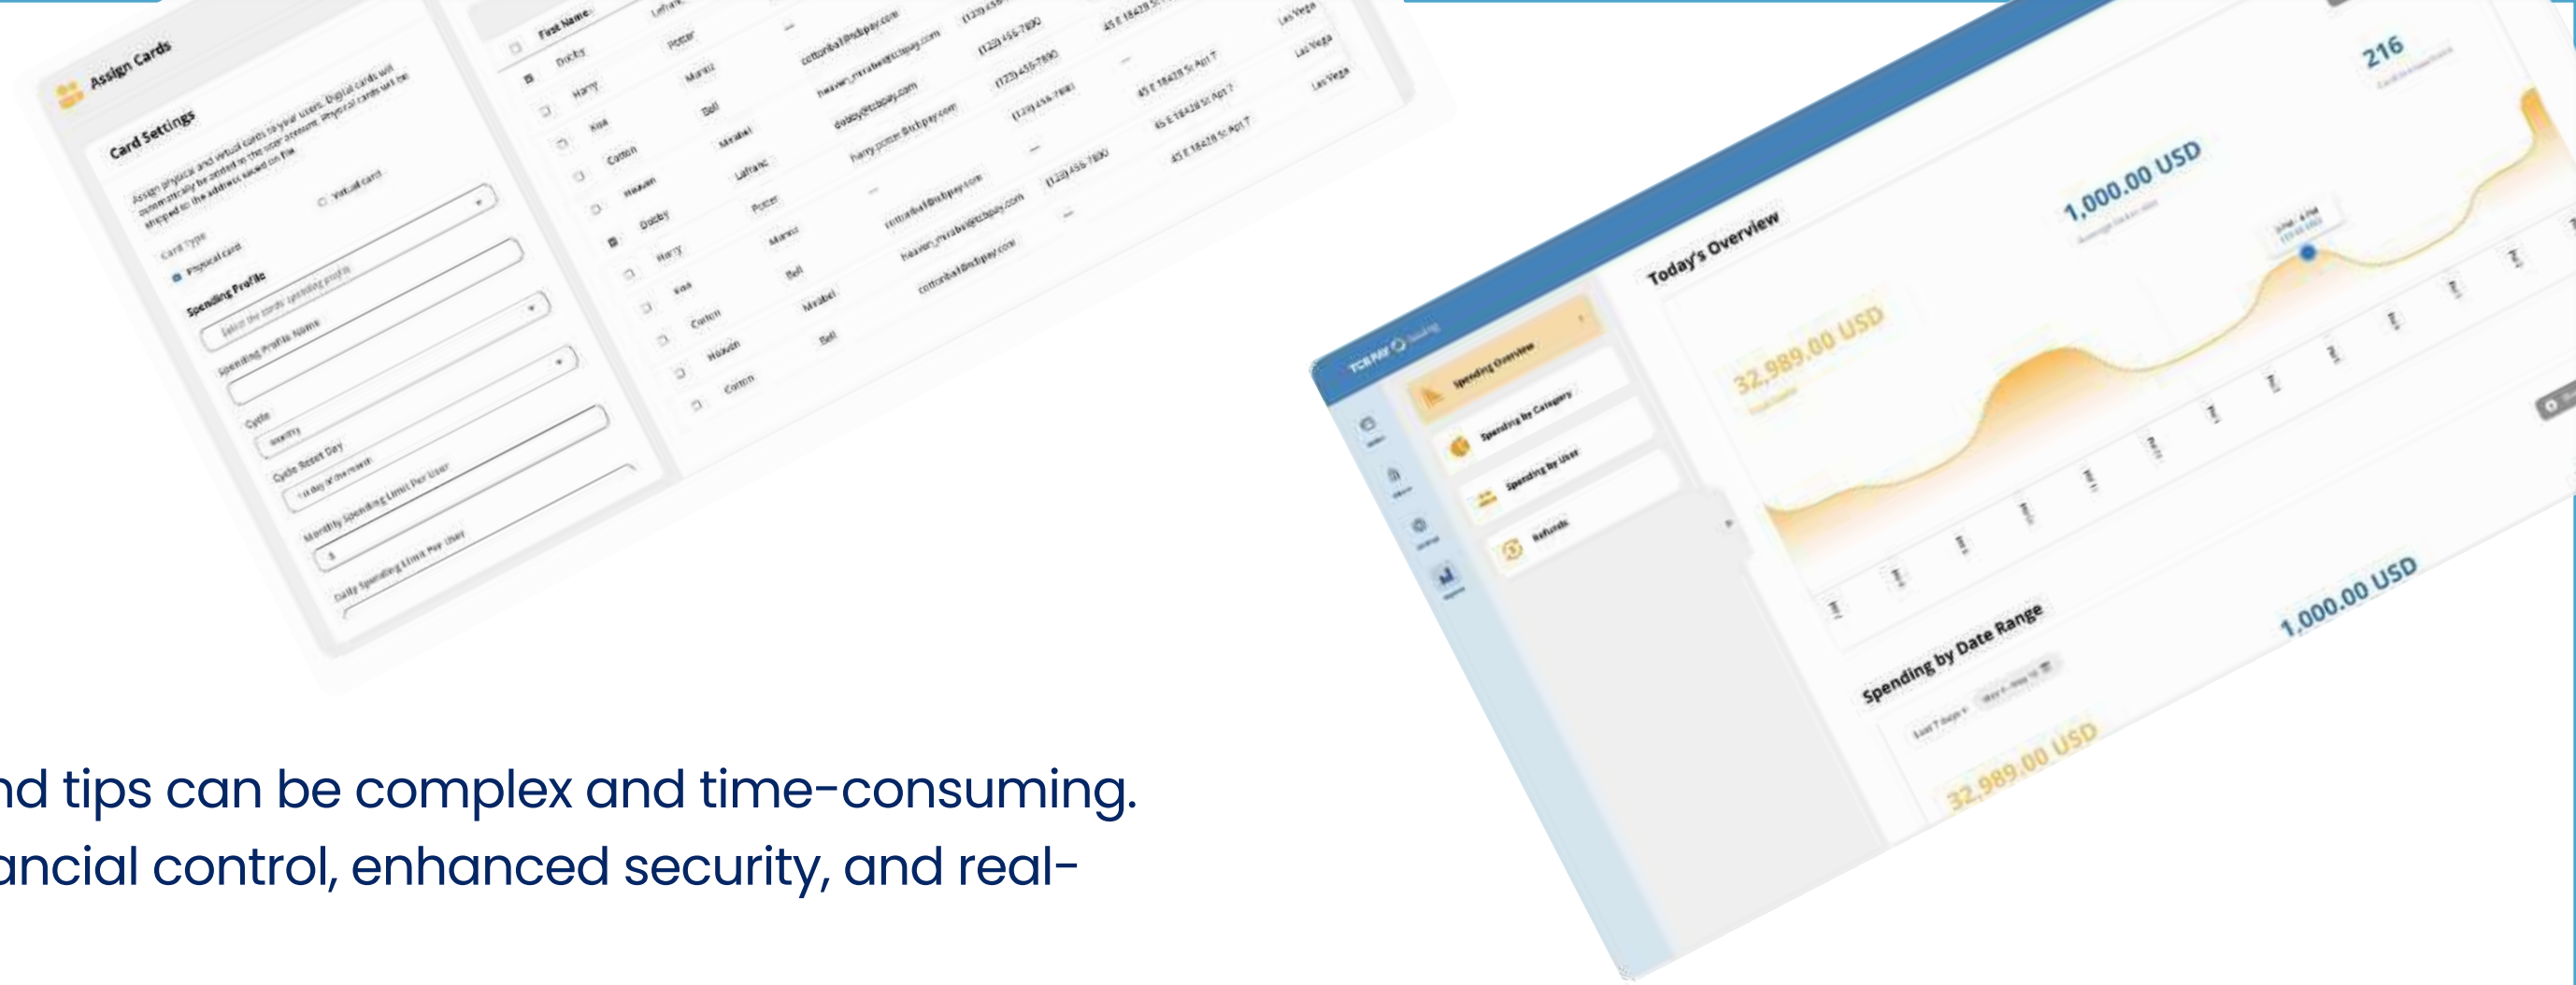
Assign Cards

Card Settings

Assign physical and virtual cards to your users. Digital cards will automatically be added to the user account. Physical cards will be shipped to the address saved on file.

Card Type

Physical card

Virtual card

Spending Profile

Select the cards' spending profile

Spending Profile Name

Cycle

Monthly

Cycle Reset Day

1st day of the month

Monthly Spending Limit Per User

Daily Spending Limit Per User

| | First Name | Last Name | | | | | |
|---|---|---|---|---|---|---|---|
| | Dobby | Potter | | cottonball@tcbpay.com | (123) 456-7890 | 45 E 18428 St | Las Vegas |
| | Harry | Manez | | heaven_mirabel@tcbpay.com | (123) 456-7890 | | Las Vegas |
| | Kiva | Bell | | dobby@tcbpay.com | (123) 456-7890 | 45 E 18428 St Apt 7 | Las Vegas |
| | Cotton | Mirabel | | harry.potter@tcbpay.com | (123) 456-7890 | 45 E 18428 St Apt 7 | |
| | Heaven | Laffranc | | | | 45 E 18428 St Apt 7 | |
| | Dobby | Potter | | cottonball@tcbpay.com | (123) 456-7890 | | |
| | Harry | Manez | | heaven_mirabel@tcbpay.com | | | |
| | Kiva | Bell | | cottonball@tcbpay.com | | | |
| | Cotton | Mirabel | | | | | |
| | Heaven | Bell | | | | | |
| | Cotton | | | | | | |

TCB PAY Issuing

Spending Overview

Spending by Category

Spending by User

Refunds

Today's Overview

32,989.00 USD

1,000.00 USD

216

Spending by Date Range

Last 7 days

1,000.00 USD

32,989.00 USD

nd tips can be complex and time-consuming. ancial control, enhanced security, and real-